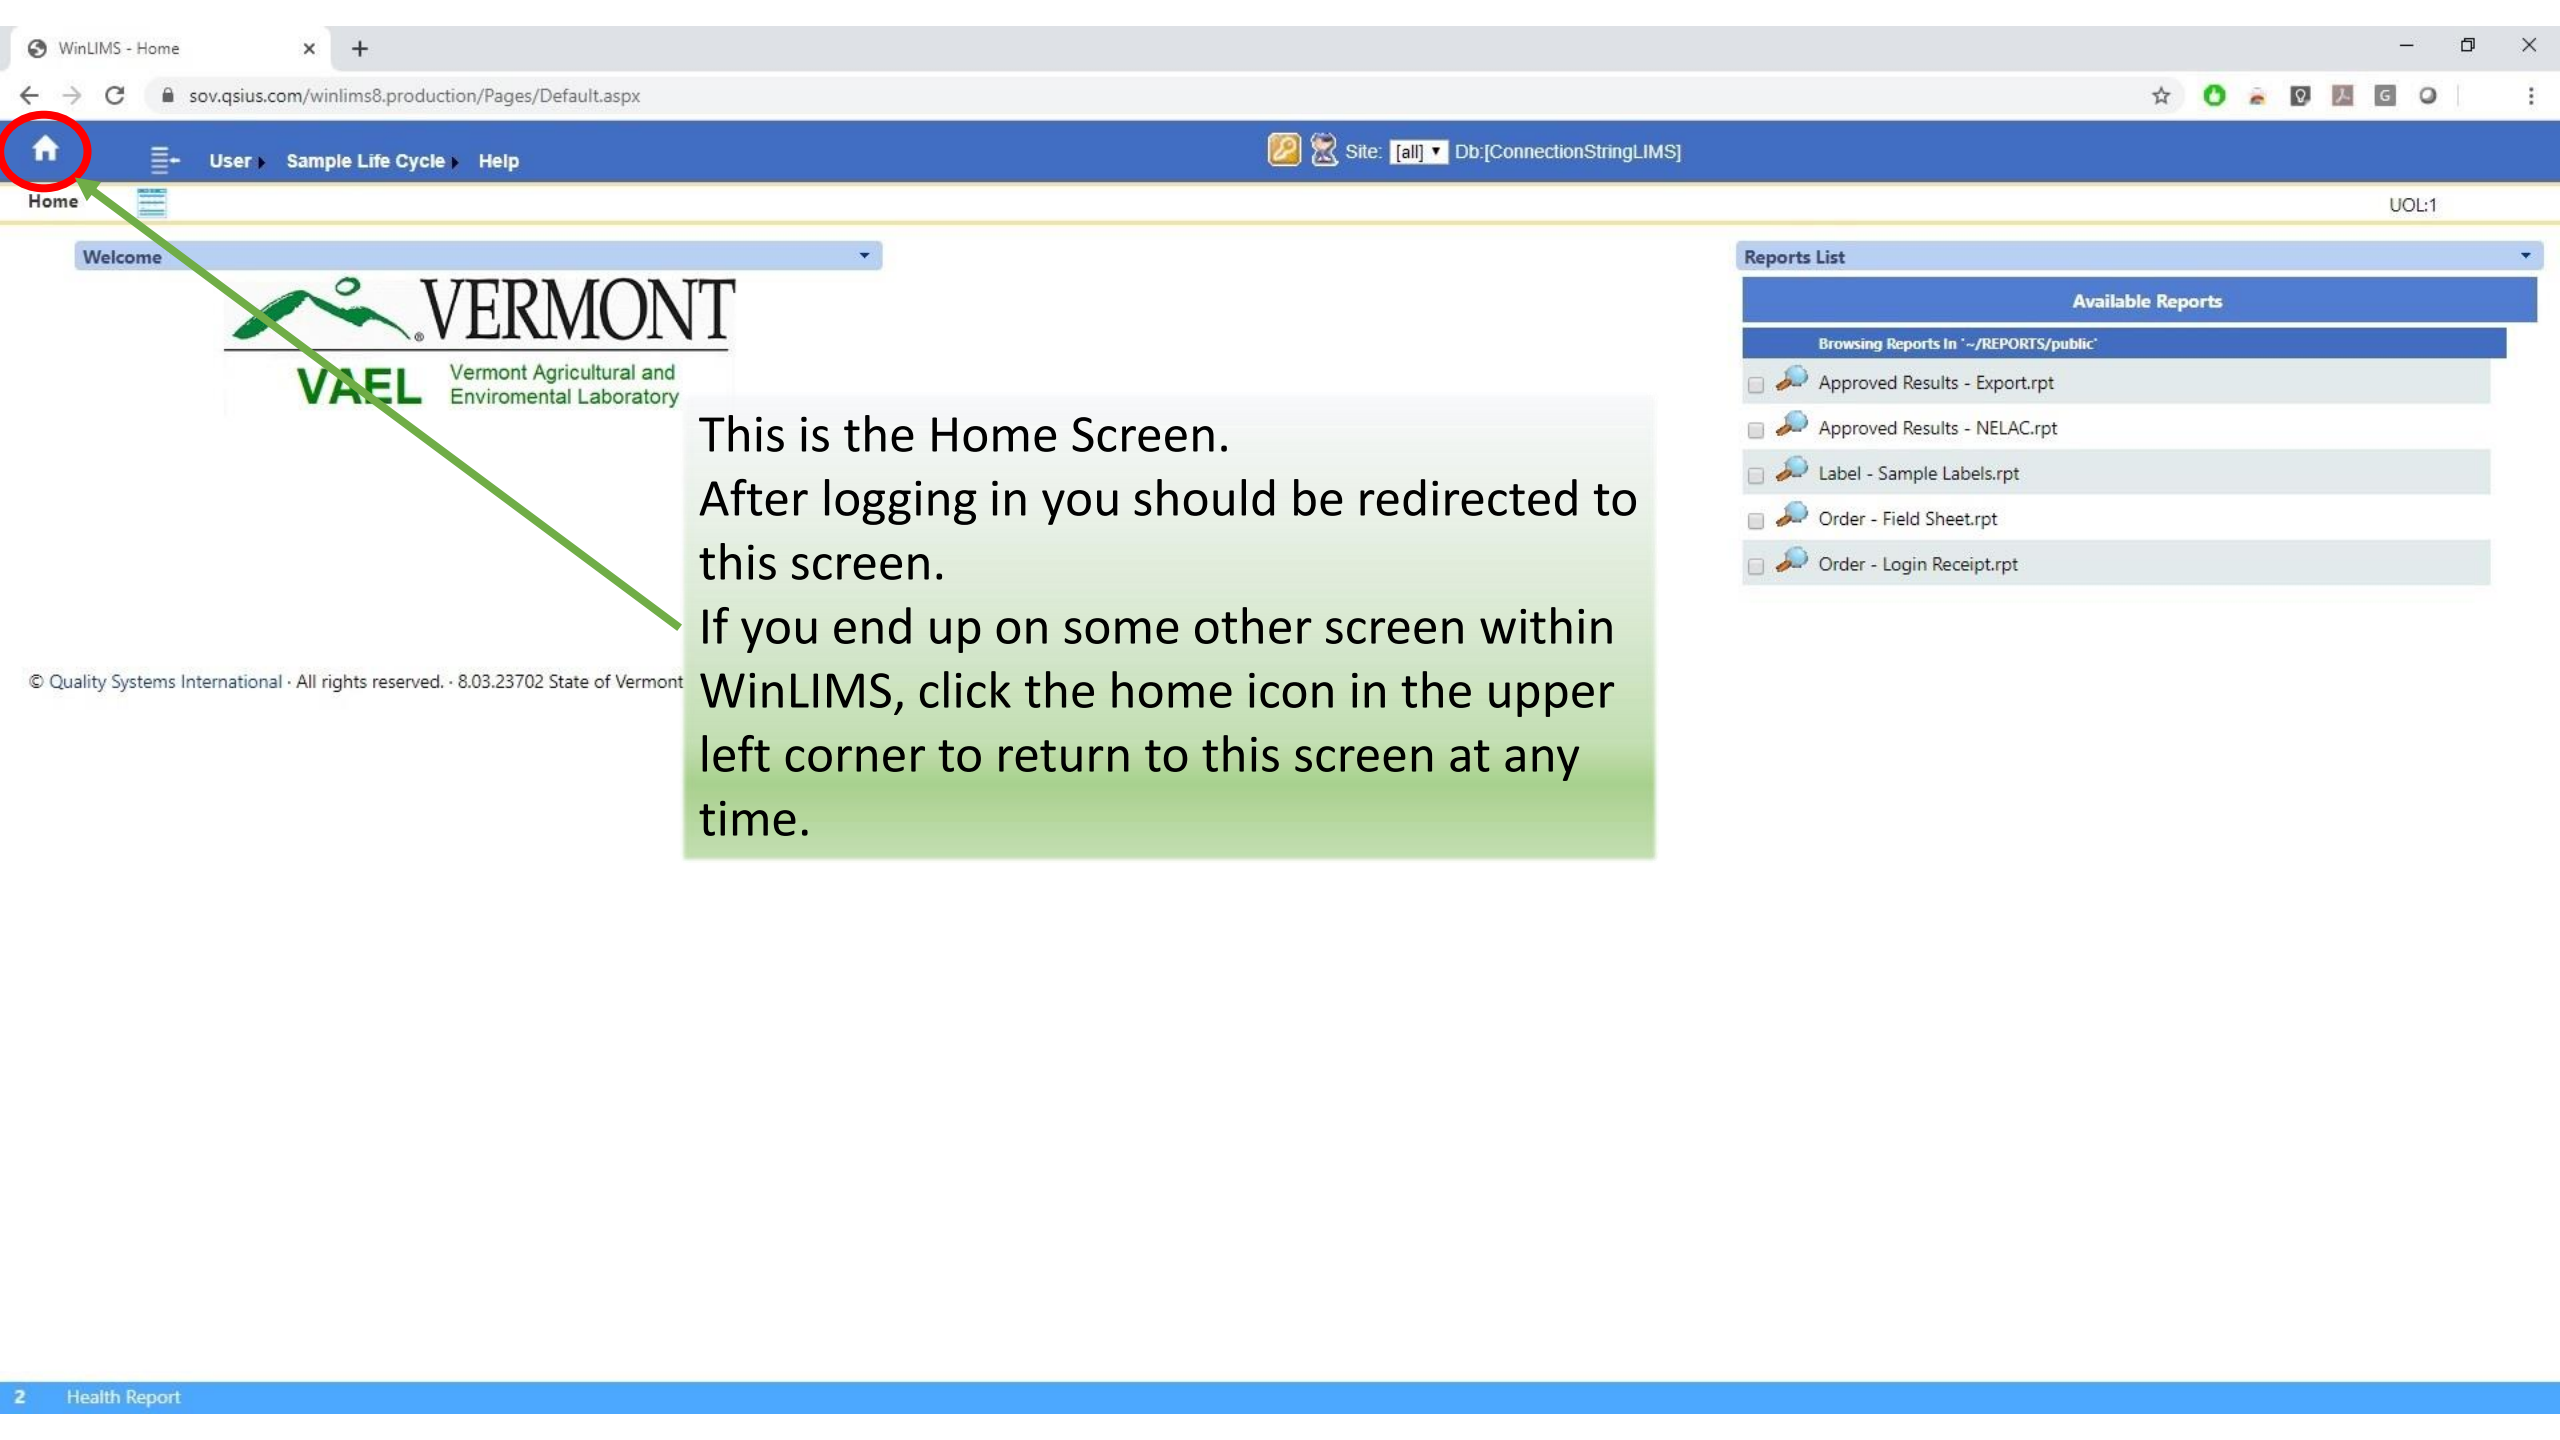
WinLIMS - Home

sov.qsius.com/winlims8.production/Pages/Default.aspx

User Sample Life Cycle Help

Site: [all] Db:[ConnectionStringLIMS]

Home

UOL:1

Welcome

VERMONT

VAEL Vermont Agricultural and Enviromental Laboratory

This is the Home Screen.
After logging in you should be redirected to this screen.
If you end up on some other screen within WinLIMS, click the home icon in the upper left corner to return to this screen at any time.

© Quality Systems International · All rights reserved. · 8.03.23702 State of Vermont

Reports List

Available Reports

Browsing Reports In '~/REPORTS/public'

Approved Results - Export.rpt

Approved Results - NELAC.rpt

Label - Sample Labels.rpt

Order - Field Sheet.rpt

Order - Login Receipt.rpt

2 Health Report